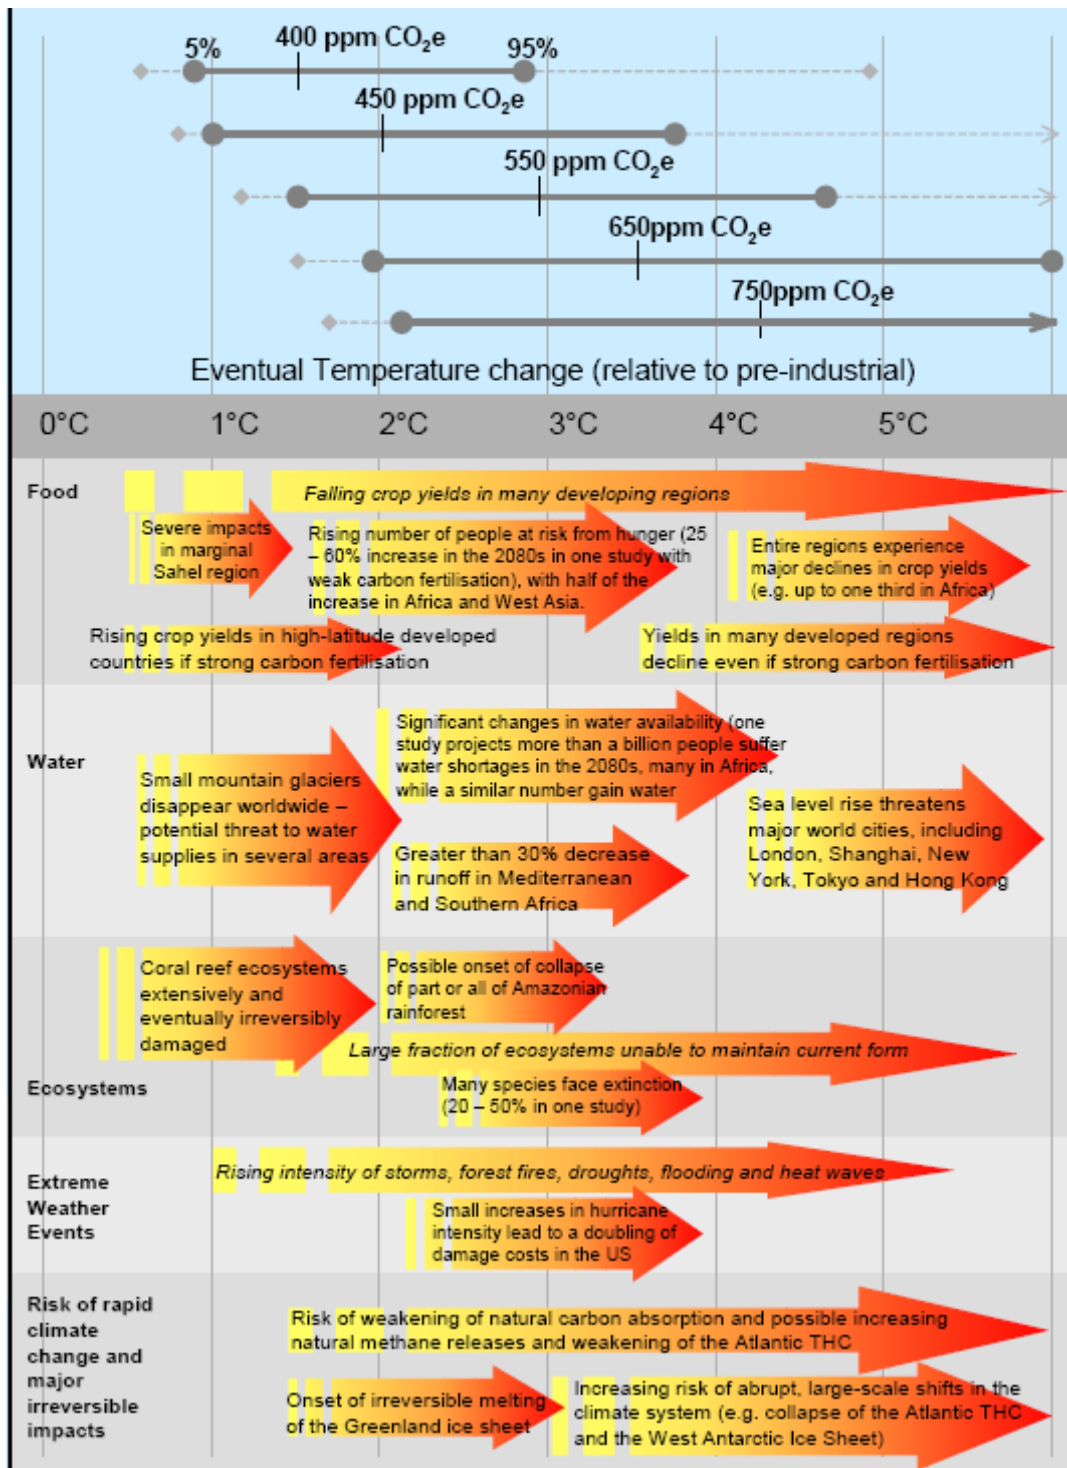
5%
400 ppm $CO_2e$
95%
450 ppm $CO_2e$
550 ppm $CO_2e$
650ppm $CO_2e$
750ppm $CO_2e$
Eventual Temperature change (relative to pre-industrial)

0°C 1°C 2°C 3°C 4°C 5°C

Food
Falling crop yields in many developing regions
Severe impacts in marginal Sahel region
Rising number of people at risk from hunger (25 – 60% increase in the 2080s in one study with weak carbon fertilisation), with half of the increase in Africa and West Asia.
Entire regions experience major declines in crop yields (e.g. up to one third in Africa)
Rising crop yields in high-latitude developed countries if strong carbon fertilisation
Yields in many developed regions decline even if strong carbon fertilisation

Water
Small mountain glaciers disappear worldwide – potential threat to water supplies in several areas
Significant changes in water availability (one study projects more than a billion people suffer water shortages in the 2080s, many in Africa, while a similar number gain water
Greater than 30% decrease in runoff in Mediterranean and Southern Africa
Sea level rise threatens major world cities, including London, Shanghai, New York, Tokyo and Hong Kong

Ecosystems
Coral reef ecosystems extensively and eventually irreversibly damaged
Possible onset of collapse of part or all of Amazonian rainforest
Large fraction of ecosystems unable to maintain current form
Many species face extinction (20 – 50% in one study)

Extreme Weather Events
Rising intensity of storms, forest fires, droughts, flooding and heat waves
Small increases in hurricane intensity lead to a doubling of damage costs in the US

Risk of rapid climate change and major irreversible impacts
Risk of weakening of natural carbon absorption and possible increasing natural methane releases and weakening of the Atlantic THC
Onset of irreversible melting of the Greenland ice sheet
Increasing risk of abrupt, large-scale shifts in the climate system (e.g. collapse of the Atlantic THC and the West Antarctic Ice Sheet)